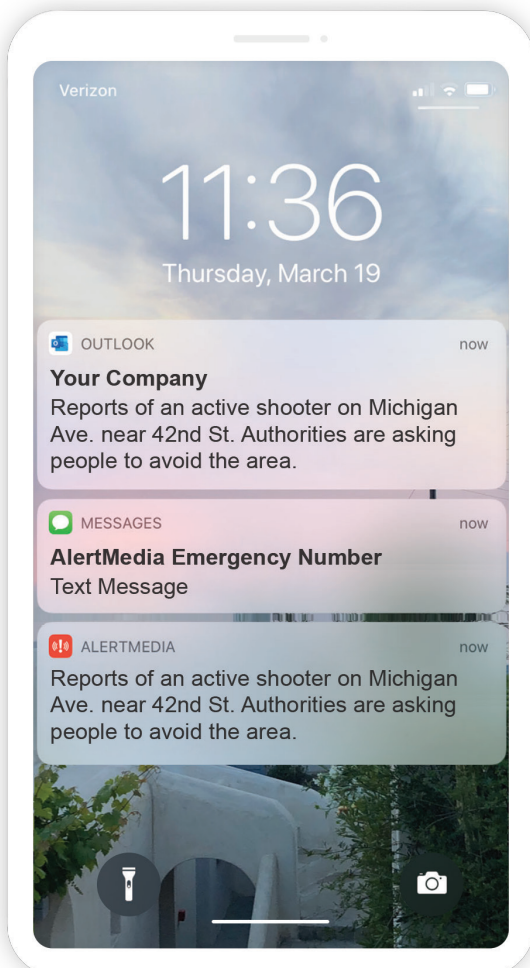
Verizon

11:36
Thursday, March 19

OUTLOOK now
Your Company
Reports of an active shooter on Michigan Ave. near 42nd St. Authorities are asking people to avoid the area.

MESSAGES now
AlertMedia Emergency Number
Text Message

ALERTMEDIA now
Reports of an active shooter on Michigan Ave. near 42nd St. Authorities are asking people to avoid the area.